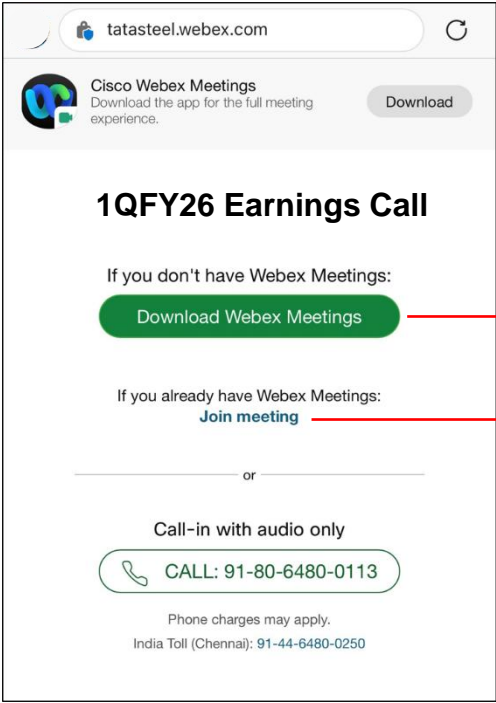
tatasteel.webex.com

Cisco Webex Meetings
Download the app for the full meeting experience.

Download

1QFY26 Earnings Call

If you don't have Webex Meetings:

Download Webex Meetings

If you already have Webex Meetings:
Join meeting

or

Call-in with audio only

CALL: 91-80-6480-0113

Phone charges may apply.
India Toll (Chennai): 91-44-6480-0250